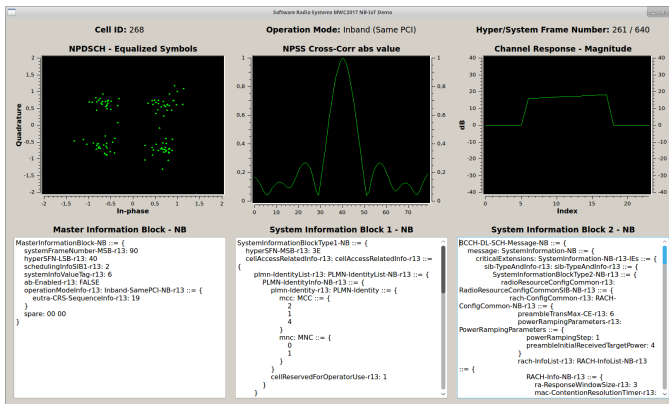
Software Radio Systems MWC2017 NB-IoT Demo

Cell ID: 268

Operation Mode: Inband (Same PCI)

Hyper/System Frame Number: 261 / 640

NPDSCH - Equalized Symbols

Quadrature

In-phase

2
1.5
1
0.5
0
-0.5
-1
-1.5
-2

-2 -1.5 -1 -0.5 0 0.5 1 1.5 2

NPSS Cross-Corr abs value

0 10 20 30 40 50 60 70

Channel Response - Magnitude

dB

Index

40
30
20
10
0
-10
-20
-30
-40

0 5 10 15 20

Master Information Block - NB

MasterInformationBlock-NB ::= {
systemFrameNumber-MSB-r13: 90
hyperSFN-LSB-r13: 40
schedulingInfoSIB1-r13: 2
systemInfoValueTag-r13: 6
ab-Enabled-r13: FALSE
operationModeInfo-r13: Inband-SamePCI-NB-r13 ::= {
eutra-CRS-SequenceInfo-r13: 19
}
spare: 00 00
}

System Information Block 1 - NB

SystemInformationBlockType1-NB ::= {
hyperSFN-MSB-r13: 3E
cellAccessRelatedInfo-r13: cellAccessRelatedInfo-r13 ::= {
plmn-IdentityList-r13: PLMN-IdentityList-NB-r13 ::= {
PLMN-IdentityInfo-NB-r13 ::= {
plmn-Identity-r13: PLMN-Identity ::= {
mcc: MCC ::= {
2
1
4
}
mnc: MNC ::= {
0
1
}
}
cellReservedForOperatorUse-r13: 1
}
}

System Information Block 2 - NB

BCCH-DL-SCH-Message-NB ::= {
message: SystemInformation-NB ::= {
criticalExtensions: SystemInformation-NB-r13-IEs ::= {
sib-TypeAndInfo-r13: sib-TypeAndInfo-r13 ::= {
SystemInformationBlockType2-NB-r13 ::= {
radioResourceConfigCommon-r13:
RadioResourceConfigCommonSIB-NB-r13 ::= {
rach-ConfigCommon-r13: RACH-ConfigCommon-NB-r13 ::= {
preambleTransMax-CE-r13: 6
powerRampingParameters-r13:
PowerRampingParameters ::= {
powerRampingStep: 1
preambleInitialReceivedTargetPower: 4
}
rach-InfoList-r13: RACH-InfoList-NB-r13
::= {
RACH-Info-NB-r13 ::= {
ra-ResponseWindowSize-r13: 3
mac-ContentionResolutionTimer-r13: